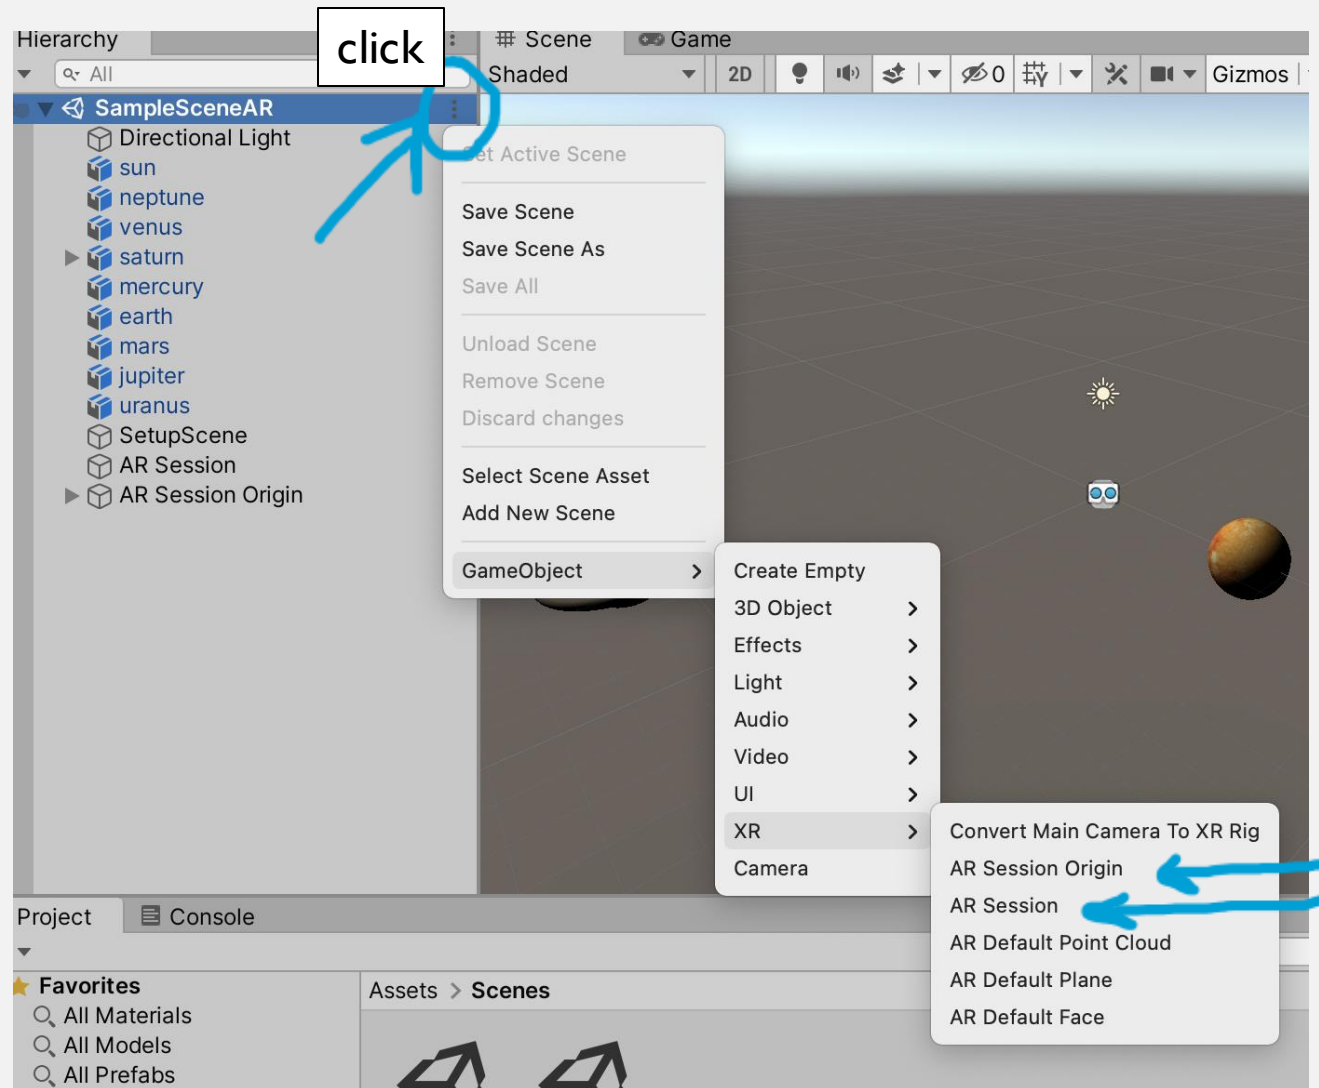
Hierarchy
click
All
SampleSceneAR
Directional Light
sun
neptune
venus
saturn
mercury
earth
mars
jupiter
uranus
SetupScene
AR Session
AR Session Origin

Scene
Game
Shaded
2D
0
Gizmos

Set Active Scene
Save Scene
Save Scene As
Save All
Unload Scene
Remove Scene
Discard changes
Select Scene Asset
Add New Scene
GameObject

Create Empty
3D Object
Effects
Light
Audio
Video
UI
XR
Camera

Convert Main Camera To XR Rig
AR Session Origin
AR Session
AR Default Point Cloud
AR Default Plane
AR Default Face

Project
Console
Favorites
All Materials
All Models
All Prefabs
Assets > Scenes